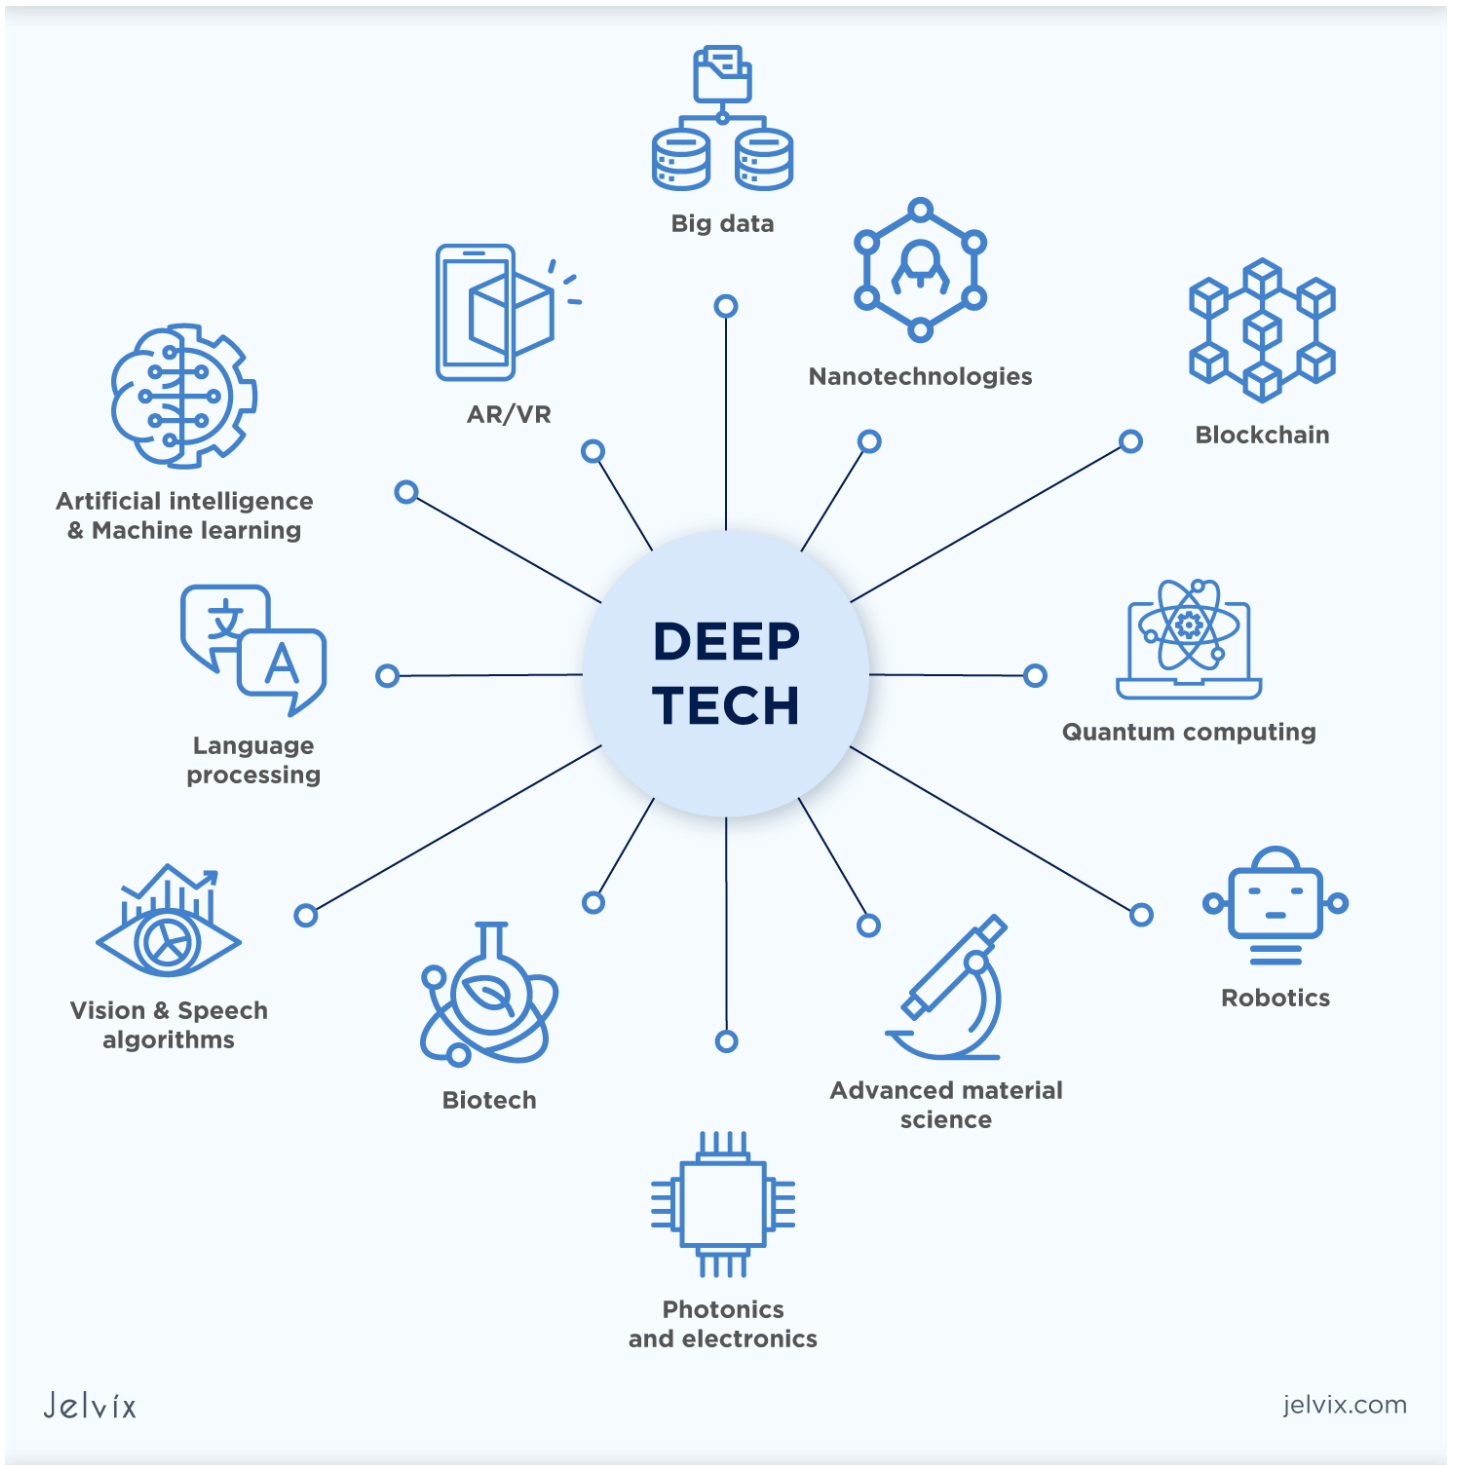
Big data

AR/VR

Nanotechnologies

Blockchain

Artificial intelligence & Machine learning

DEEP TECH

Language processing

Quantum computing

Vision & Speech algorithms

Robotics

Biotech

Advanced material science

Photonics and electronics

文

A

Jelvix

jelvix.com